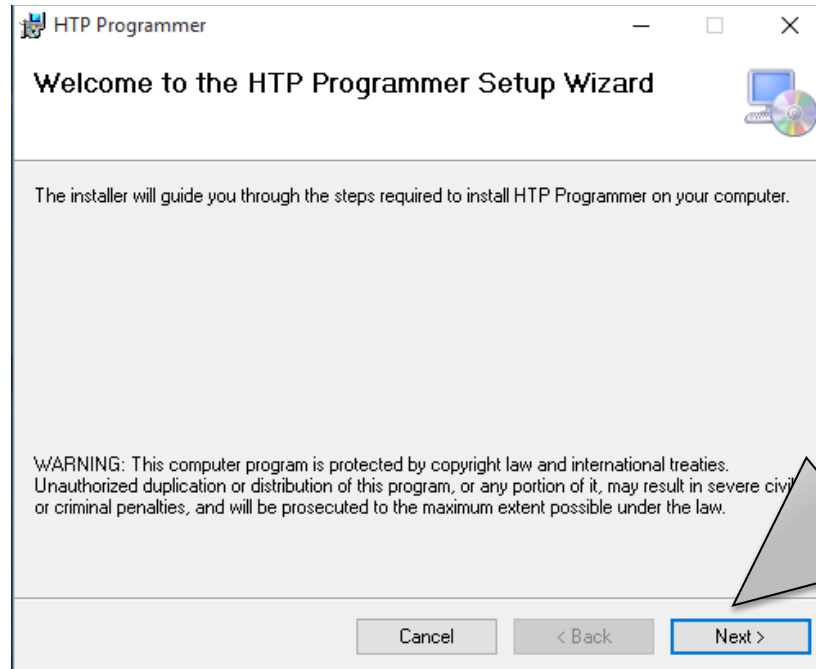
HTP Programmer

Welcome to the HTP Programmer Setup Wizard

The installer will guide you through the steps required to install HTP Programmer on your computer.

WARNING: This computer program is protected by copyright law and international treaties. Unauthorized duplication or distribution of this program, or any portion of it, may result in severe civil or criminal penalties, and will be prosecuted to the maximum extent possible under the law.

Cancel

< Back

Next >